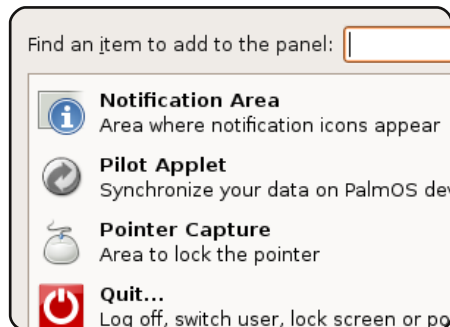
Find an item to add to the panel:

**Notification Area**
Area where notification icons appear

**Pilot Applet**
Synchronize your data on PalmOS dev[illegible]

**Pointer Capture**
Area to lock the pointer

**Quit...**
Log off, switch user, lock screen or po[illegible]